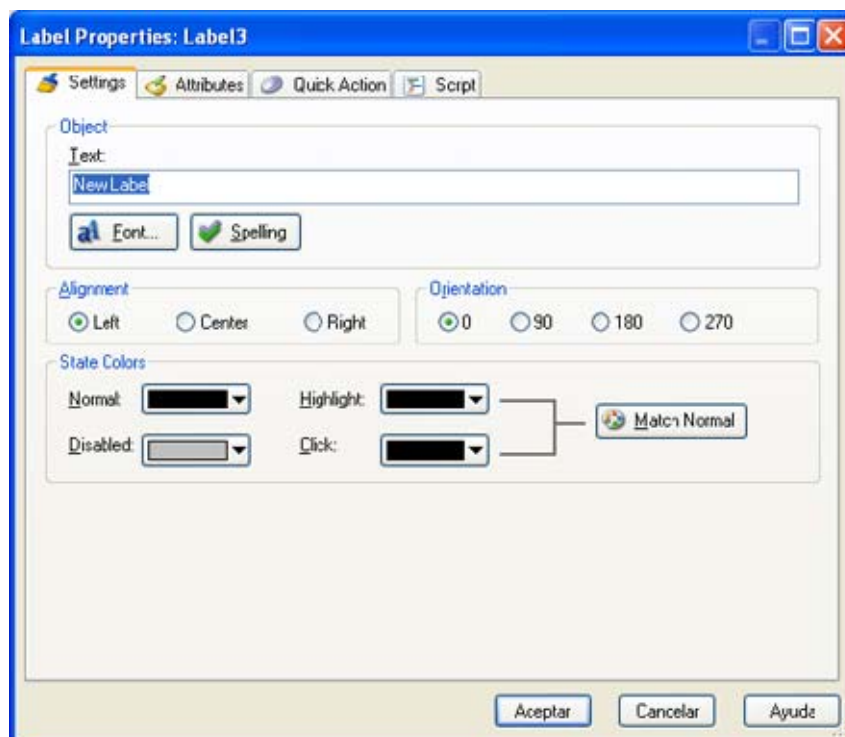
Label Properties: Label3

Settings | Attributes | Quick Action | Scrpt

Object

Text:

NewLabel

Font... | Spelling

Alignment

Left | Center | Right

Orientation

0 | 90 | 180 | 270

State Colors

Normal:

Highlight:

Disabled:

Click:

Match Normal

Aceptar | Cancelar | Ayuda